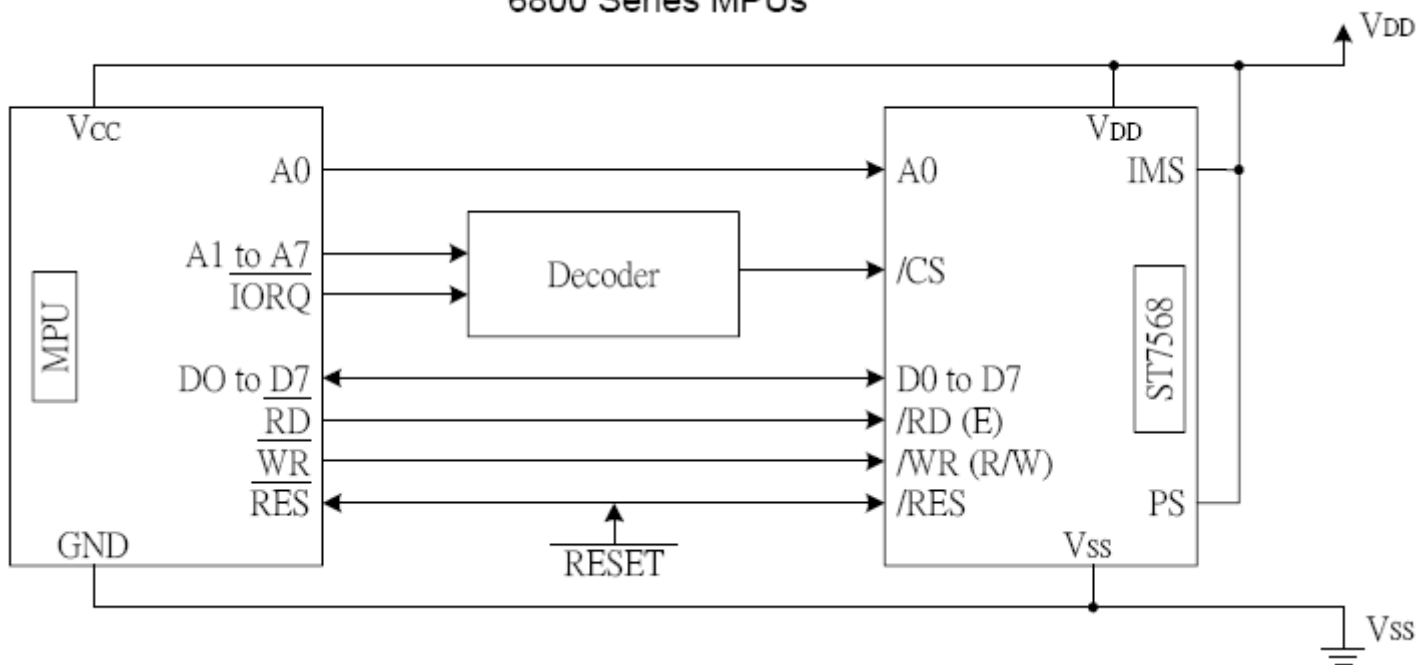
6800 Series MPUs

VDD

VCC
A0
A1 to A7
$\overline{\text{IORQ}}$
MPU
DO to D7
$\overline{\text{RD}}$
$\overline{\text{WR}}$
$\overline{\text{RES}}$
GND

Decoder

$\overline{\text{RESET}}$

VDD
A0
IMS
/CS
ST7568
D0 to D7
/RD (E)
/WR (R/W)
/RES
PS
VSS

VSS